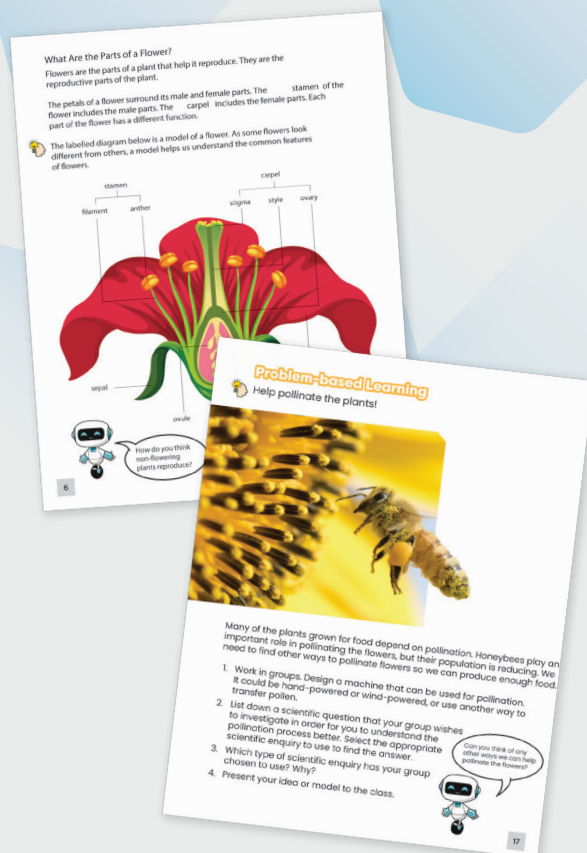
What Are the Parts of a Flower?

Flowers are the parts of a plant that help it reproduce. They are the reproductive parts of the plant.

The petals of a flower surround its male and female parts. The stamen of the flower includes the male parts. The carpel includes the female parts. Each part of the flower has a different function.

The labelled diagram below is a model of a flower. As some flowers look different from others, a model helps us understand the common features of flowers.

stamen
filament
anther
carpel
stigma
style
ovary
sepal
ovule

How do you think non-flowering plants reproduce?

6

Problem-based Learning

Help pollinate the plants!

Many of the plants grown for food depend on pollination. Honeybees play an important role in pollinating the flowers, but their population is reducing. We need to find other ways to pollinate flowers so we can produce enough food.

1. Work in groups. Design a machine that can be used for pollination. It could be hand-powered or wind-powered, or use another way to transfer pollen.
2. List down a scientific question that your group wishes to investigate in order for you to understand the pollination process better. Select the appropriate scientific enquiry to use to find the answer.
3. Which type of scientific enquiry has your group chosen to use? Why?
4. Present your idea or model to the class.

Can you think of any other ways we can help pollinate the flowers?

17